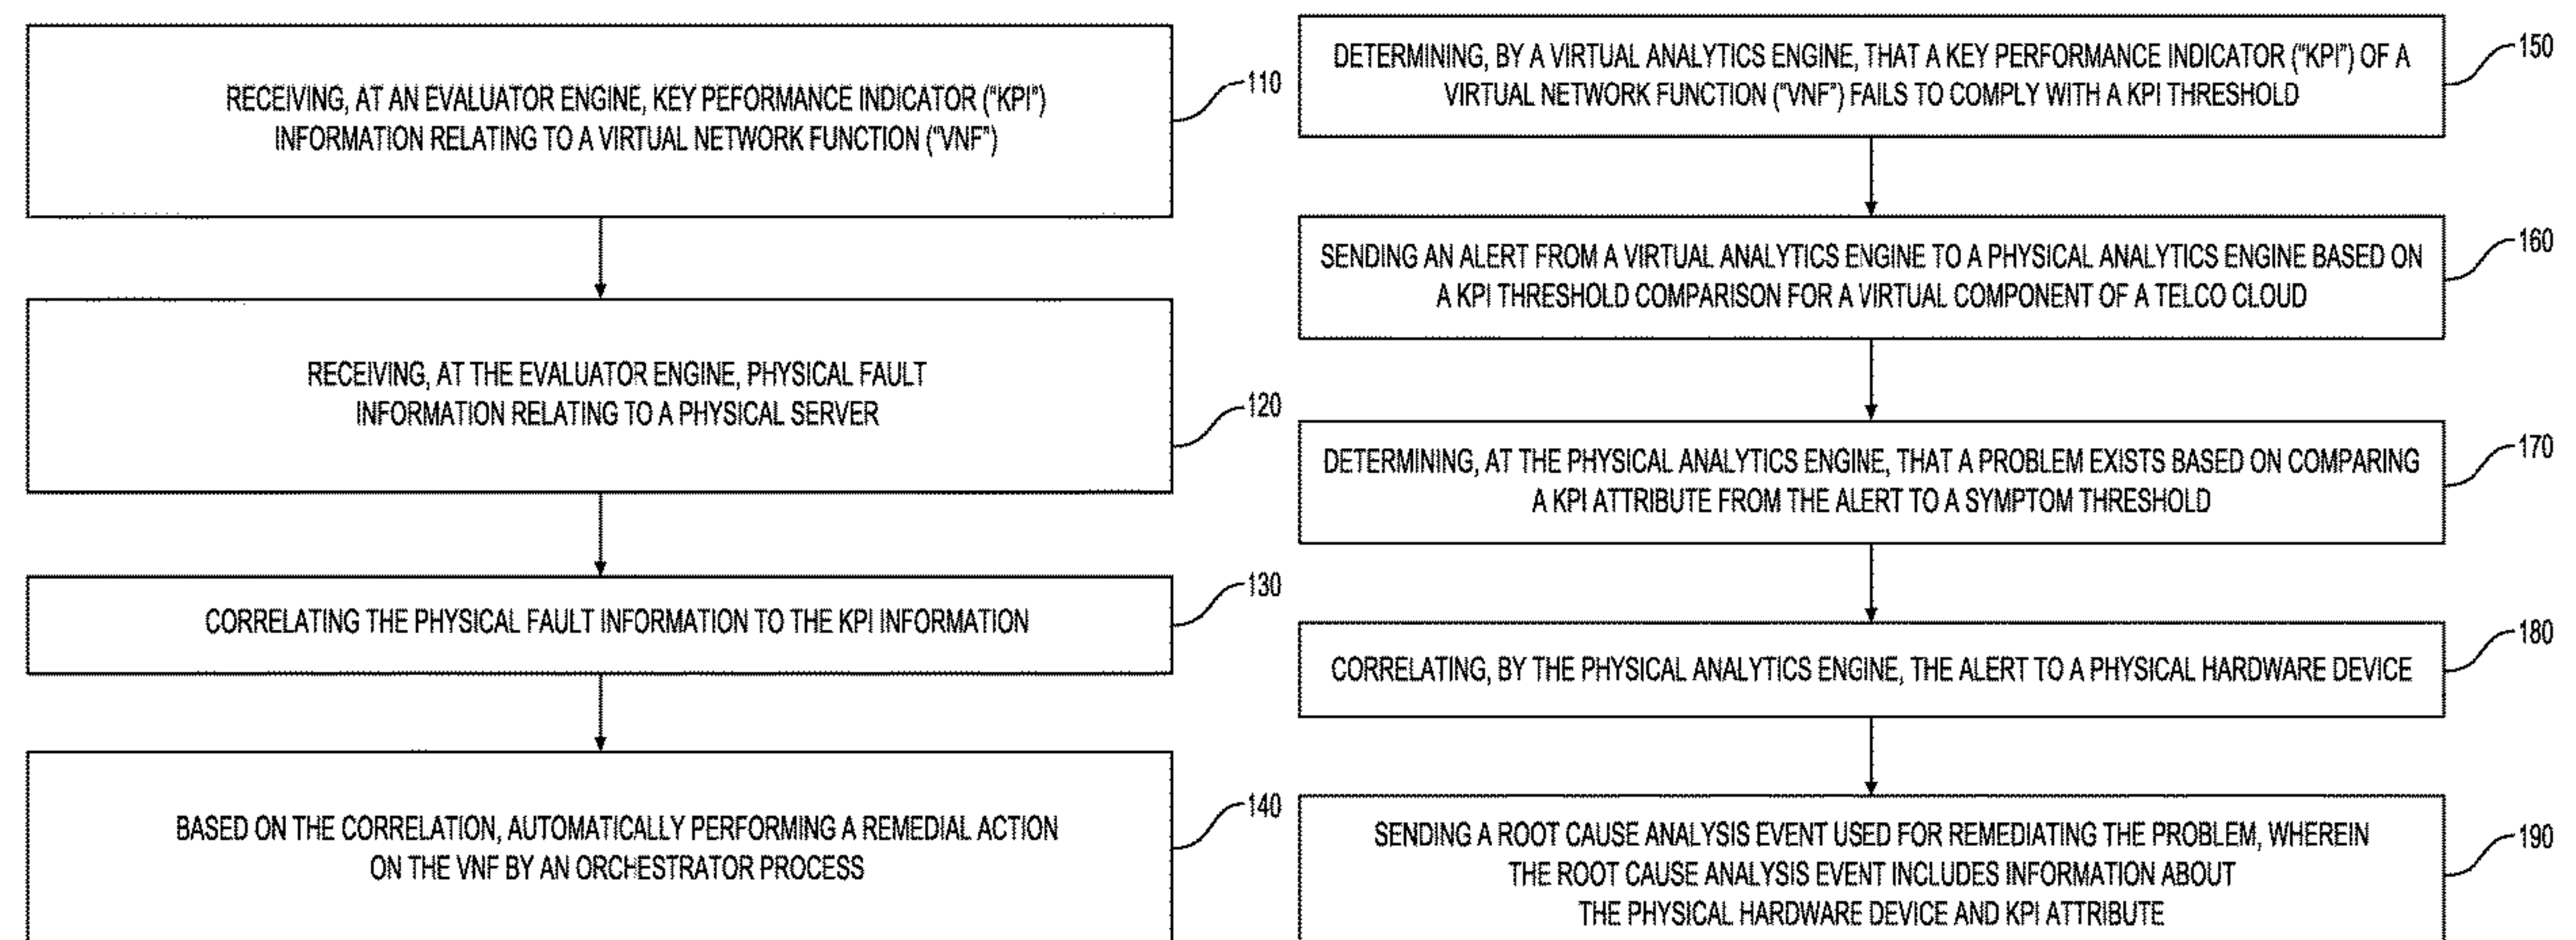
RECEIVING, AT AN EVALUATOR ENGINE, KEY PEFORMANCE INDICATOR ("KPI") INFORMATION RELATING TO A VIRTUAL NETWORK FUNCTION ("VNF")

110

RECEIVING, AT THE EVALUATOR ENGINE, PHYSICAL FAULT INFORMATION RELATING TO A PHYSICAL SERVER

120

CORRELATING THE PHYSICAL FAULT INFORMATION TO THE KPI INFORMATION

130

BASED ON THE CORRELATION, AUTOMATICALLY PERFORMING A REMEDIAL ACTION ON THE VNF BY AN ORCHESTRATOR PROCESS

140

DETERMINING, BY A VIRTUAL ANALYTICS ENGINE, THAT A KEY PERFORMANCE INDICATOR ("KPI") OF A VIRTUAL NETWORK FUNCTION ("VNF") FAILS TO COMPLY WITH A KPI THRESHOLD

150

SENDING AN ALERT FROM A VIRTUAL ANALYTICS ENGINE TO A PHYSICAL ANALYTICS ENGINE BASED ON A KPI THRESHOLD COMPARISON FOR A VIRTUAL COMPONENT OF A TELCO CLOUD

160

DETERMINING, AT THE PHYSICAL ANALYTICS ENGINE, THAT A PROBLEM EXISTS BASED ON COMPARING A KPI ATTRIBUTE FROM THE ALERT TO A SYMPTOM THRESHOLD

170

CORRELATING, BY THE PHYSICAL ANALYTICS ENGINE, THE ALERT TO A PHYSICAL HARDWARE DEVICE

180

SENDING A ROOT CAUSE ANALYSIS EVENT USED FOR REMEDIATING THE PROBLEM, WHEREIN THE ROOT CAUSE ANALYSIS EVENT INCLUDES INFORMATION ABOUT THE PHYSICAL HARDWARE DEVICE AND KPI ATTRIBUTE

190